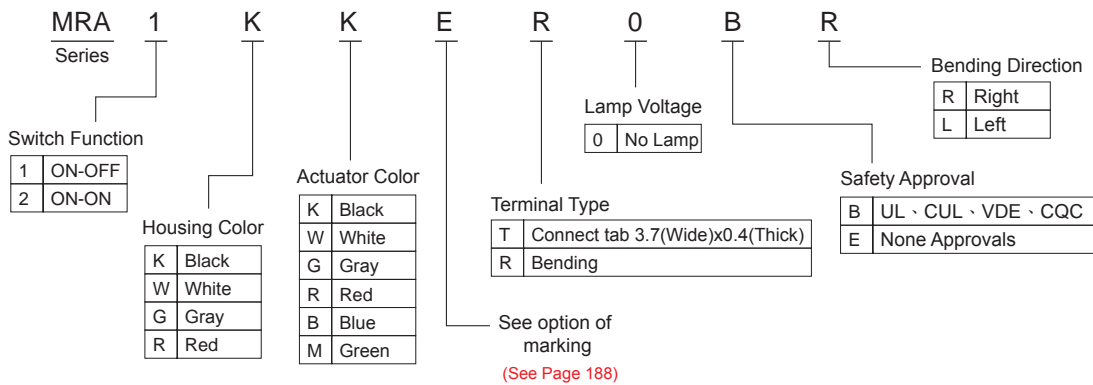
MRA 1 K K E R 0 B R

Series

Bending Direction

| R | Right |
|---|---|
| L | Left |

Lamp Voltage

| 0 | No Lamp |
|---|---|

Switch Function

| 1 | ON-OFF |
|---|---|
| 2 | ON-ON |

Actuator Color

| K | Black |
|---|---|
| W | White |
| G | Gray |
| R | Red |
| B | Blue |
| M | Green |

Safety Approval

| B | UL、CUL、VDE、CQC |
|---|---|
| E | None Approvals |

Terminal Type

| T | Connect tab 3.7(Wide)x0.4(Thick) |
|---|---|
| R | Bending |

Housing Color

| K | Black |
|---|---|
| W | White |
| G | Gray |
| R | Red |

See option of marking
(See Page 188)